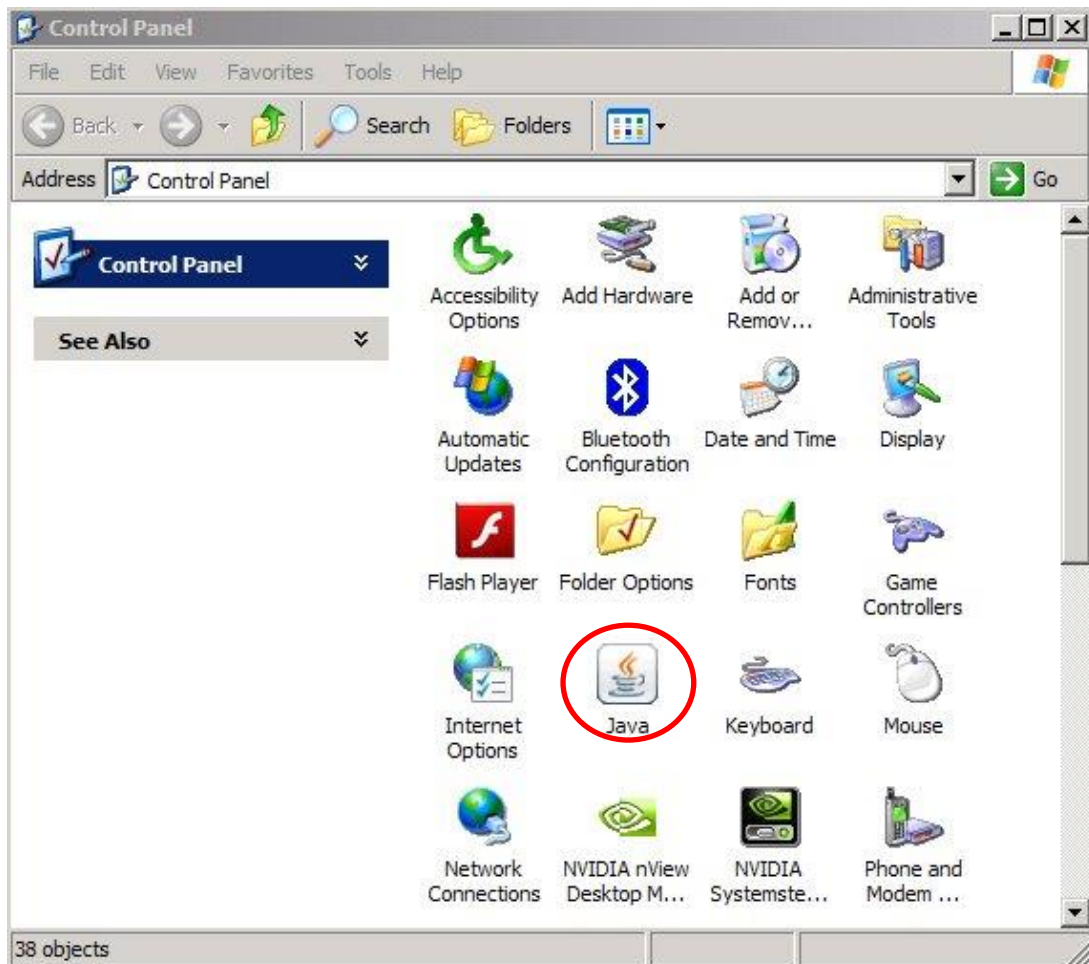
Control Panel

File Edit View Favorites Tools Help

Back Search Folders

Address Control Panel Go

Control Panel

See Also

Accessibility Options

Add Hardware

Add or Remov...

Administrative Tools

Automatic Updates

Bluetooth Configuration

Date and Time

Display

Flash Player

Folder Options

Fonts

Game Controllers

Internet Options

Java

Keyboard

Mouse

Network Connections

NVIDIA nView Desktop M...

NVIDIA Systemste...

Phone and Modem ...

38 objects